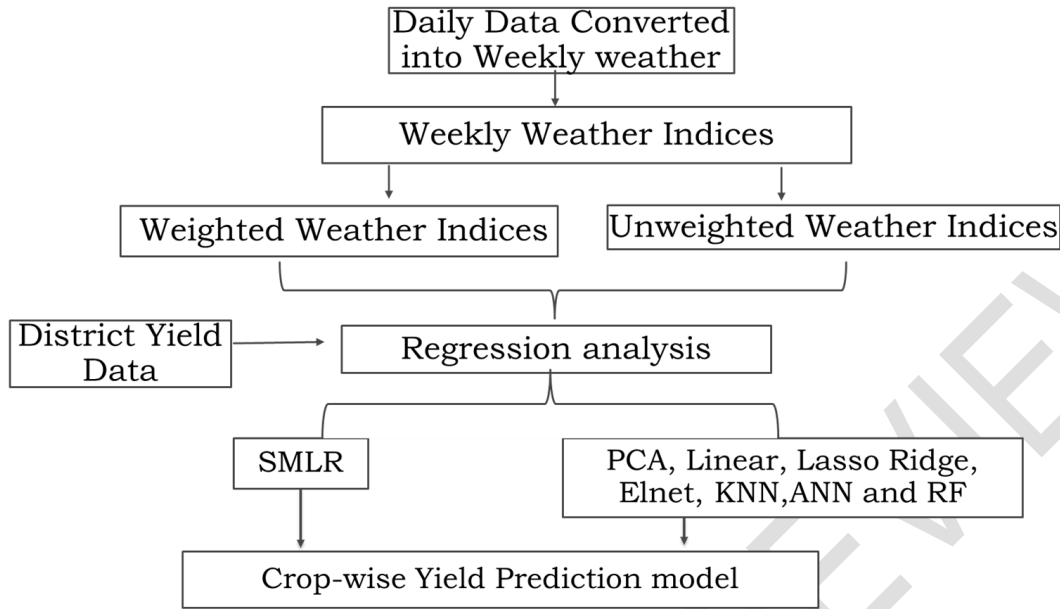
Daily Data Converted into Weekly weather

Weekly Weather Indices

Weighted Weather Indices

Unweighted Weather Indices

District Yield Data

Regression analysis

SMLR

PCA, Linear, Lasso Ridge, Elnet, KNN,ANN and RF

Crop-wise Yield Prediction model